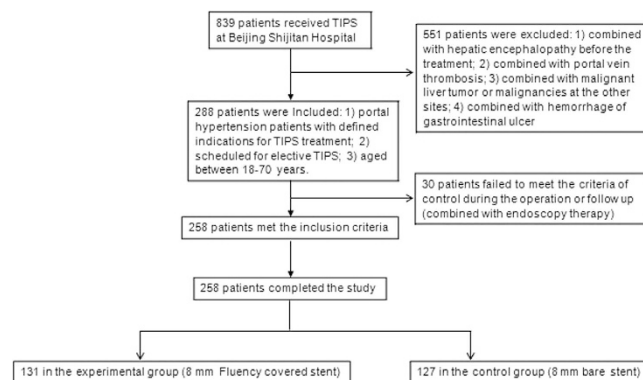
839 patients received TIPS at Beijing Shijitan Hospital

551 patients were excluded: 1) combined with hepatic encephalopathy before the treatment; 2) combined with portal vein thrombosis; 3) combined with malignant liver tumor or malignancies at the other sites; 4) combined with hemorrhage of gastrointestinal ulcer

288 patients were Included: 1) portal hypertension patients with defined indications for TIPS treatment; 2) scheduled for elective TIPS; 3) aged between 18-70 years.

30 patients failed to meet the criteria of control during the operation or follow up (combined with endoscopy therapy)

258 patients met the inclusion criteria

258 patients completed the study

131 in the experimental group (8 mm Fluency covered stent)

127 in the control group (8 mm bare stent)